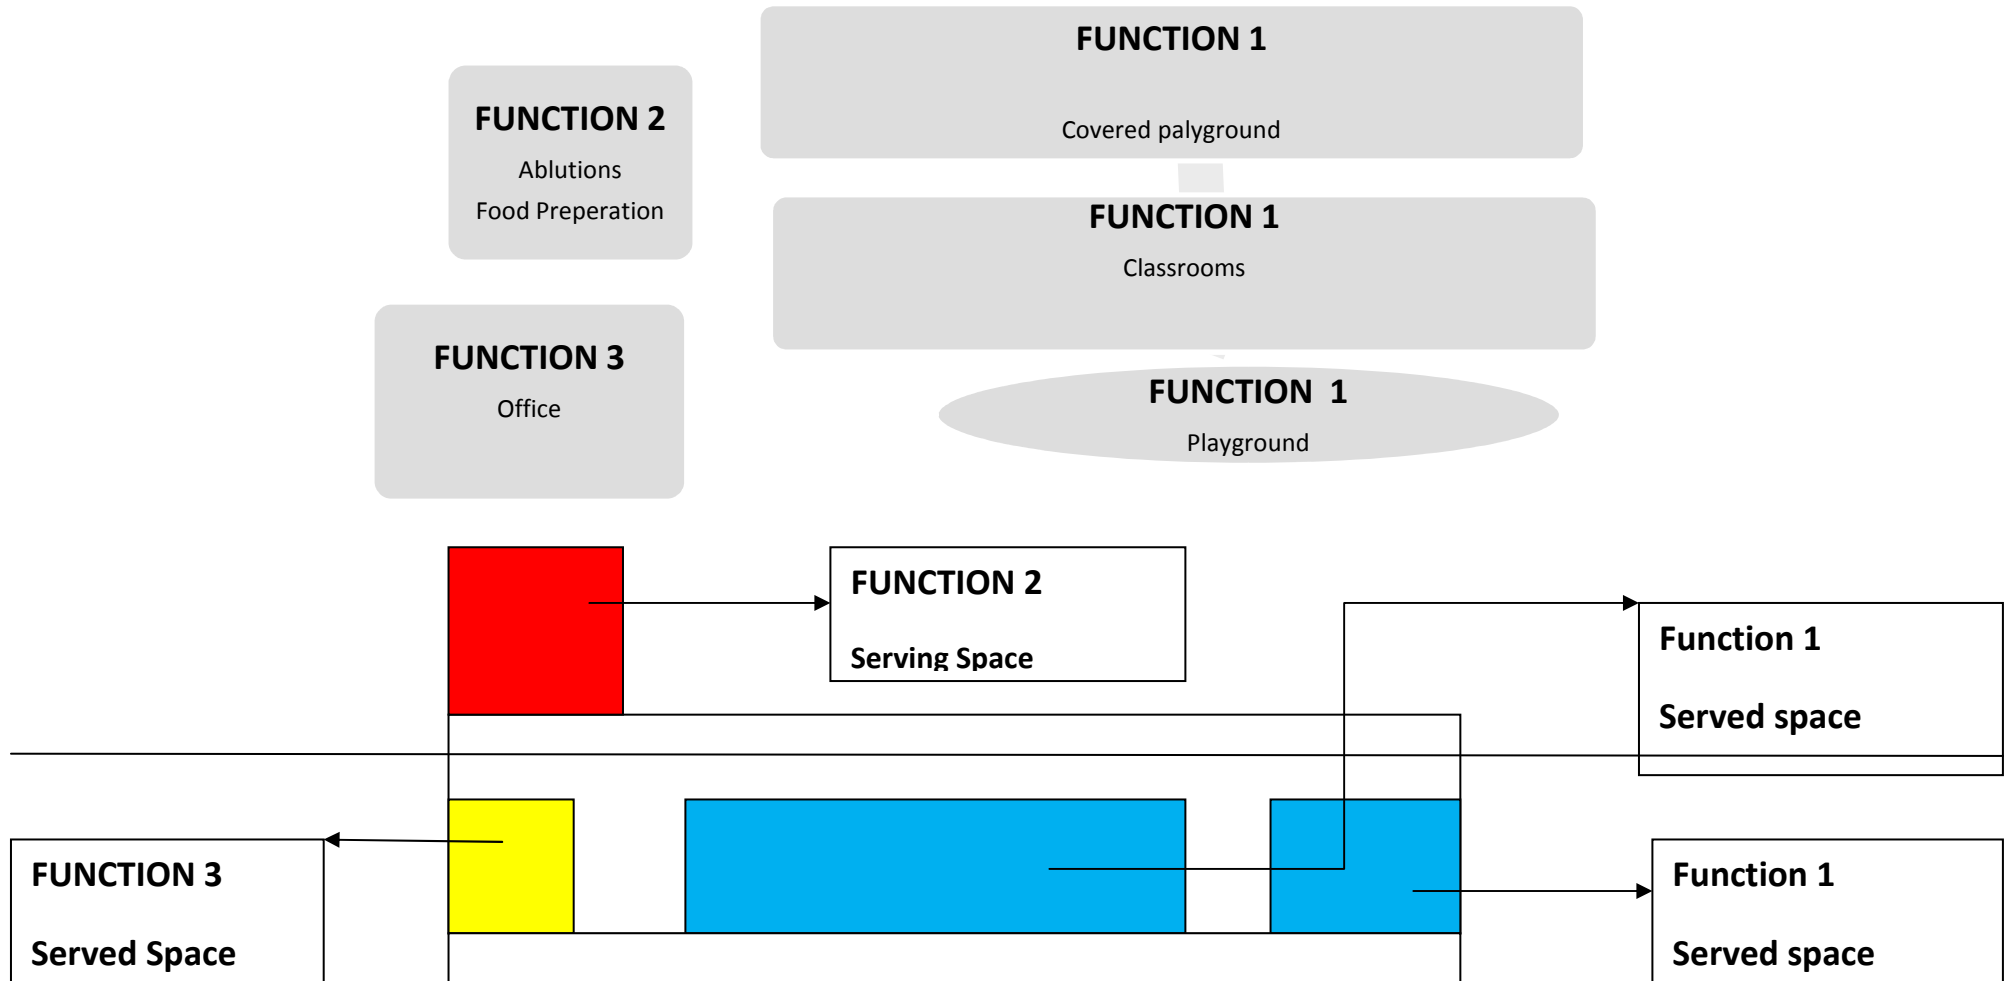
FUNCTION 1

Covered palyground

FUNCTION 2

Ablutions

Food Preperation

FUNCTION 1

Classrooms

FUNCTION 3

Office

FUNCTION 1

Playground

FUNCTION 2

Serving Space

Function 1

Served space

FUNCTION 3

Served Space

Function 1

Served space